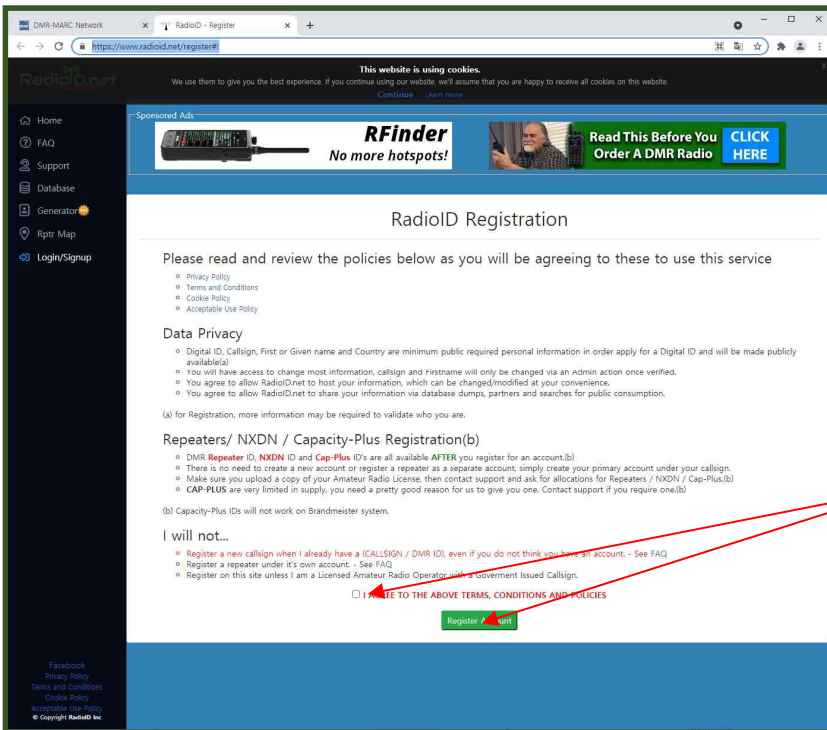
DMR-MARC Network × RadioID - Register × +

https://www.radioid.net/register#

RadioID.net

This website is using cookies.
We use them to give you the best experience. If you continue using our website, we'll assume that you are happy to receive all cookies on this website.
Continue Learn more

Home
FAQ
Support
Database
Generator
Rptr Map
Login/Signup

Sponsored Ads

RFinder
No more hotspots!

Read This Before You Order A DMR Radio
CLICK HERE

RadioID Registration

Please read and review the policies below as you will be agreeing to these to use this service

- Privacy Policy
- Terms and Conditions
- Cookie Policy
- Acceptable Use Policy

Data Privacy

- Digital ID, Callsign, First or Given name and Country are minimum public required personal information in order apply for a Digital ID and will be made publicly available(a)
- You will have access to change most information, callsign and Firstname will only be changed via an Admin action once verified.
- You agree to allow RadioID.net to host your information, which can be changed/modified at your convenience.
- You agree to allow RadioID.net to share your information via database dumps, partners and searches for public consumption.

(a) for Registration, more information may be required to validate who you are.

Repeaters/ NXDN / Capacity-Plus Registration(b)

- DMR Repeater ID, NXDN ID and Cap-Plus ID's are all available AFTER you register for an account.(b)
- There is no need to create a new account or register a repeater as a separate account, simply create your primary account under your callsign.
- Make sure you upload a copy of your Amateur Radio License, then contact support and ask for allocations for Repeaters / NXDN / Cap-Plus.(b)
- CAP-PLUS are very limited in supply, you need a pretty good reason for us to give you one. Contact support if you require one.(b)

(b) Capacity-Plus IDs will not work on Brandmeister system.

I will not...

- Register a new callsign when I already have a (CALLSIGN / DMR ID), even if you do not think you have an account. - See FAQ
- Register a repeater under it's own account. - See FAQ
- Register on this site unless I am a Licensed Amateur Radio Operator with a Goverment Issued Callsign.

I AGREE TO THE ABOVE TERMS, CONDITIONS AND POLICIES

Register Account

Facebook
Privacy Policy
Terms and Conditions
Cookie Policy
Acceptable Use Policy
© Copyright RadioID Inc